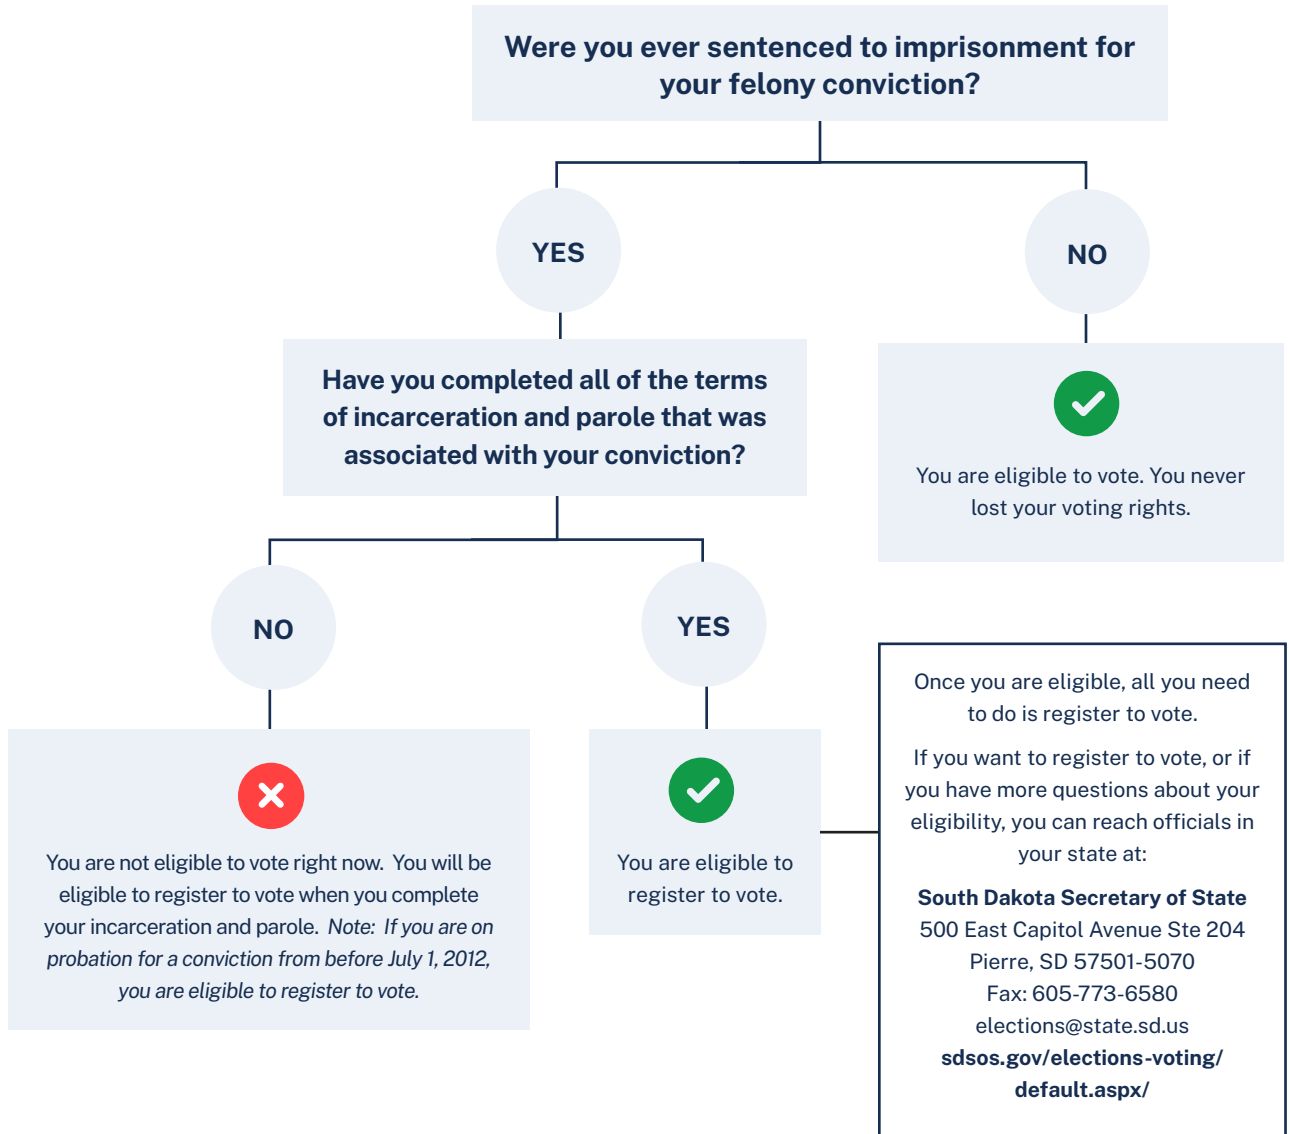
Were you ever sentenced to imprisonment for your felony conviction?

YES

NO

Have you completed all of the terms of incarceration and parole that was associated with your conviction?

You are eligible to vote. You never lost your voting rights.

NO

YES

You are not eligible to vote right now. You will be eligible to register to vote when you complete your incarceration and parole. *Note: If you are on probation for a conviction from before July 1, 2012, you are eligible to register to vote.*

You are eligible to register to vote.

Once you are eligible, all you need to do is register to vote.

If you want to register to vote, or if you have more questions about your eligibility, you can reach officials in your state at:

**South Dakota Secretary of State**
500 East Capitol Avenue Ste 204
Pierre, SD 57501-5070
Fax: 605-773-6580
elections@state.sd.us
**sdsos.gov/elections-voting/default.aspx/**